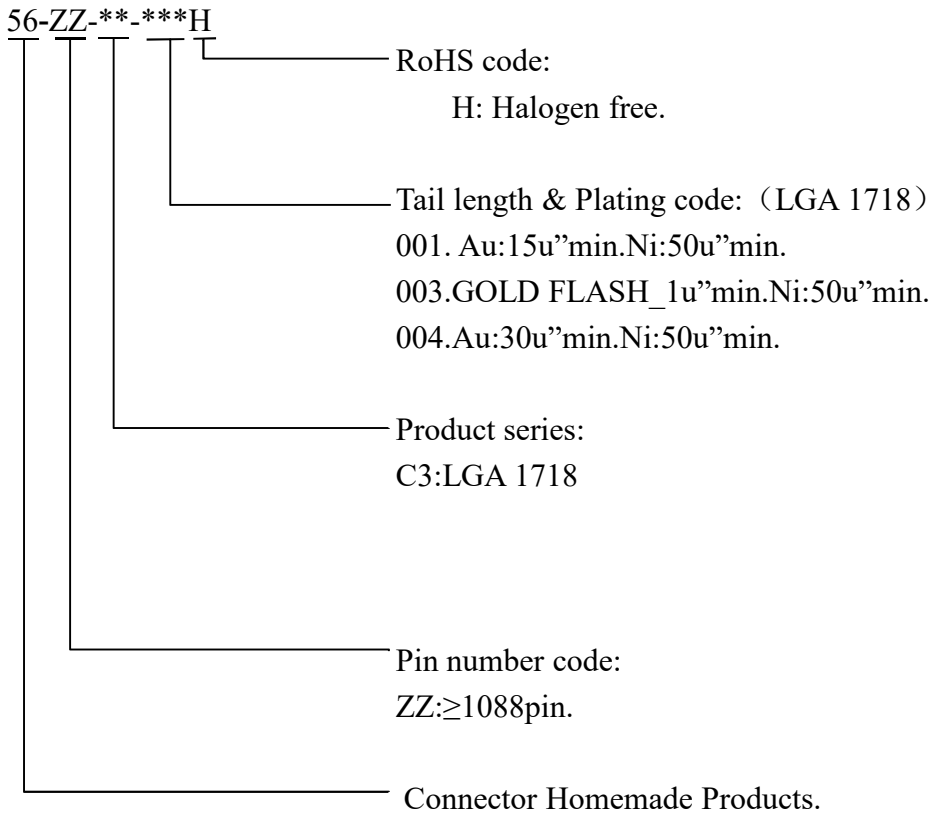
56-ZZ-**-***H

RoHS code:
H: Halogen free.

Tail length & Plating code:（LGA 1718）
001. Au:15u”min.Ni:50u”min.
003.GOLD FLASH_1u”min.Ni:50u”min.
004.Au:30u”min.Ni:50u”min.

Product series:
C3:LGA 1718

Pin number code:
ZZ:≥1088pin.

Connector Homemade Products.